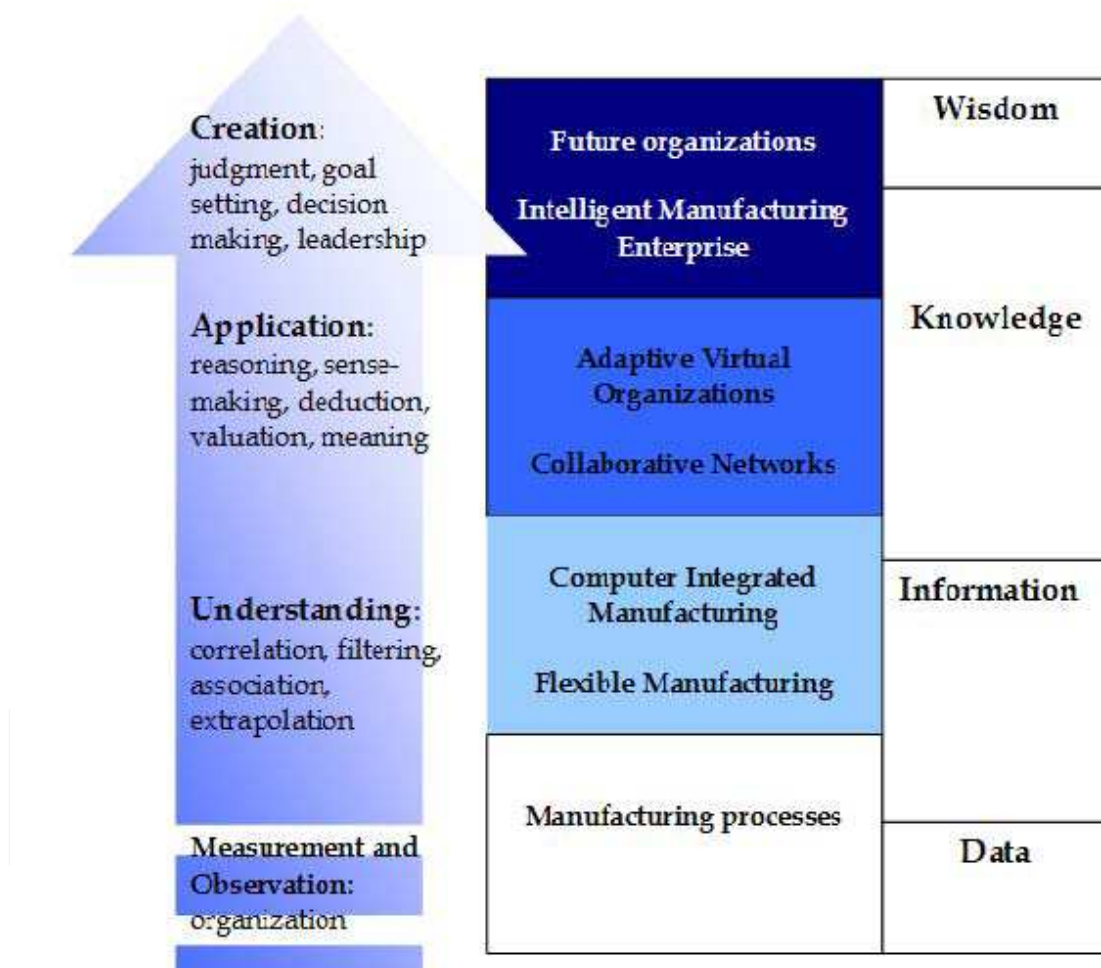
Creation: judgment, goal setting, decision making, leadership

Application: reasoning, sense-making, deduction, valuation, meaning

Understanding: correlation, filtering, association, extrapolation

Measurement and Observation: organization

Future organizations

Intelligent Manufacturing Enterprise

Adaptive Virtual Organizations

Collaborative Networks

Computer Integrated Manufacturing

Flexible Manufacturing

Manufacturing processes

Wisdom

Knowledge

Information

Data